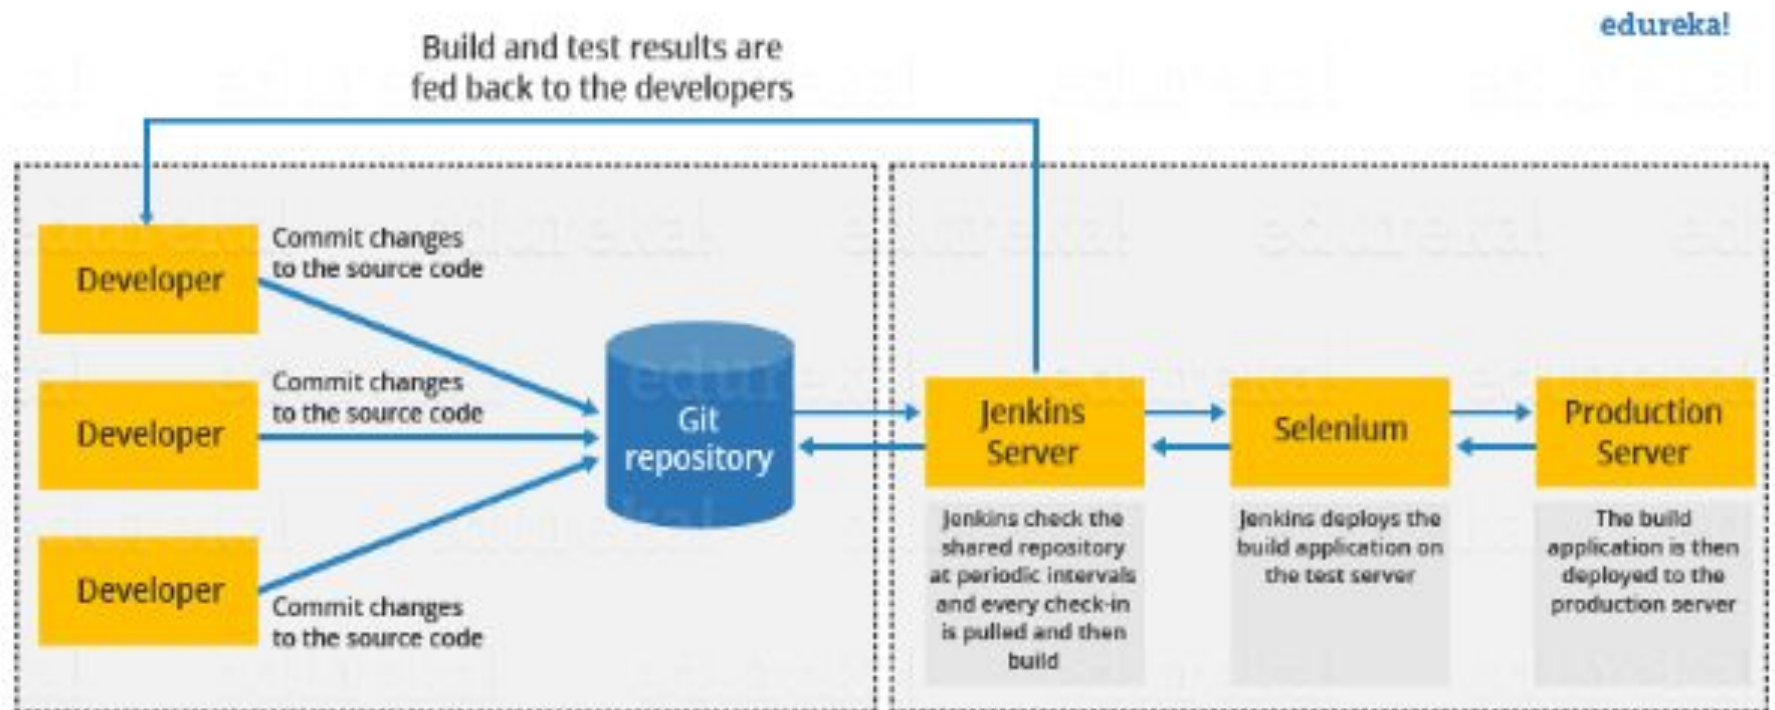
edureka!

Build and test results are fed back to the developers

Developer

Commit changes to the source code

Developer

Commit changes to the source code

Developer

Commit changes to the source code

Git repository

Jenkins Server

Jenkins check the shared repository at periodic intervals and every check-in is pulled and then build

Selenium

Jenkins deploys the build application on the test server

Production Server

The build application is then deployed to the production server